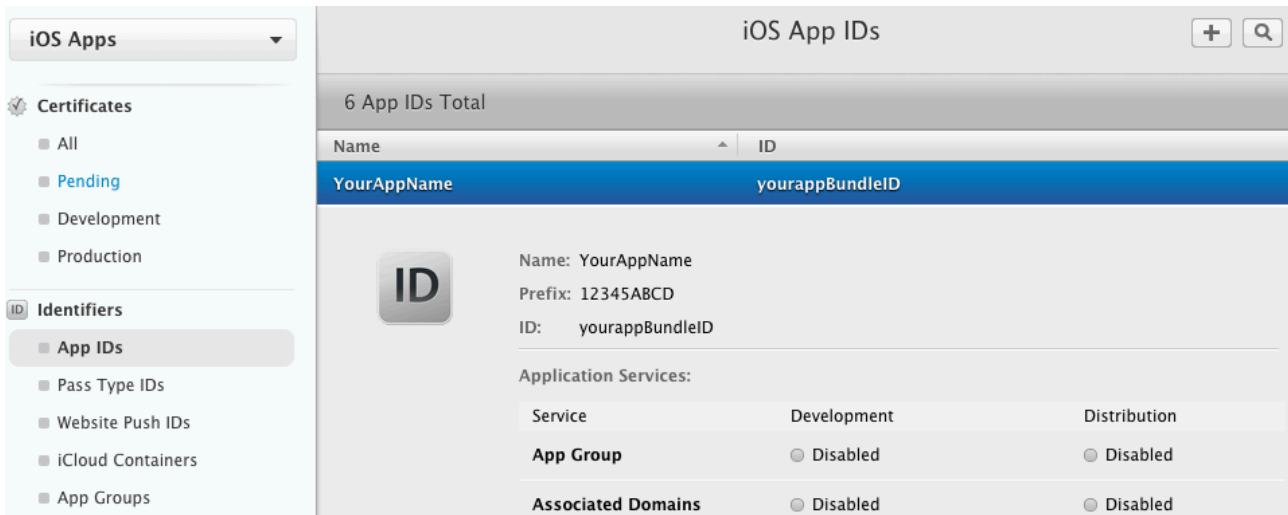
iOS Apps

Certificates

All

Pending

Development

Production

ID Identifiers

App IDs

Pass Type IDs

Website Push IDs

iCloud Containers

App Groups

iOS App IDs

+

6 App IDs Total

| Name | ID |
|---|---|
| YourAppName | yourappBundleID |

ID

Name: YourAppName

Prefix: 12345ABCD

ID: yourappBundleID

Application Services:

| Service | Development | Distribution |
|---|---|---|
| App Group | Disabled | Disabled |
| Associated Domains | Disabled | Disabled |